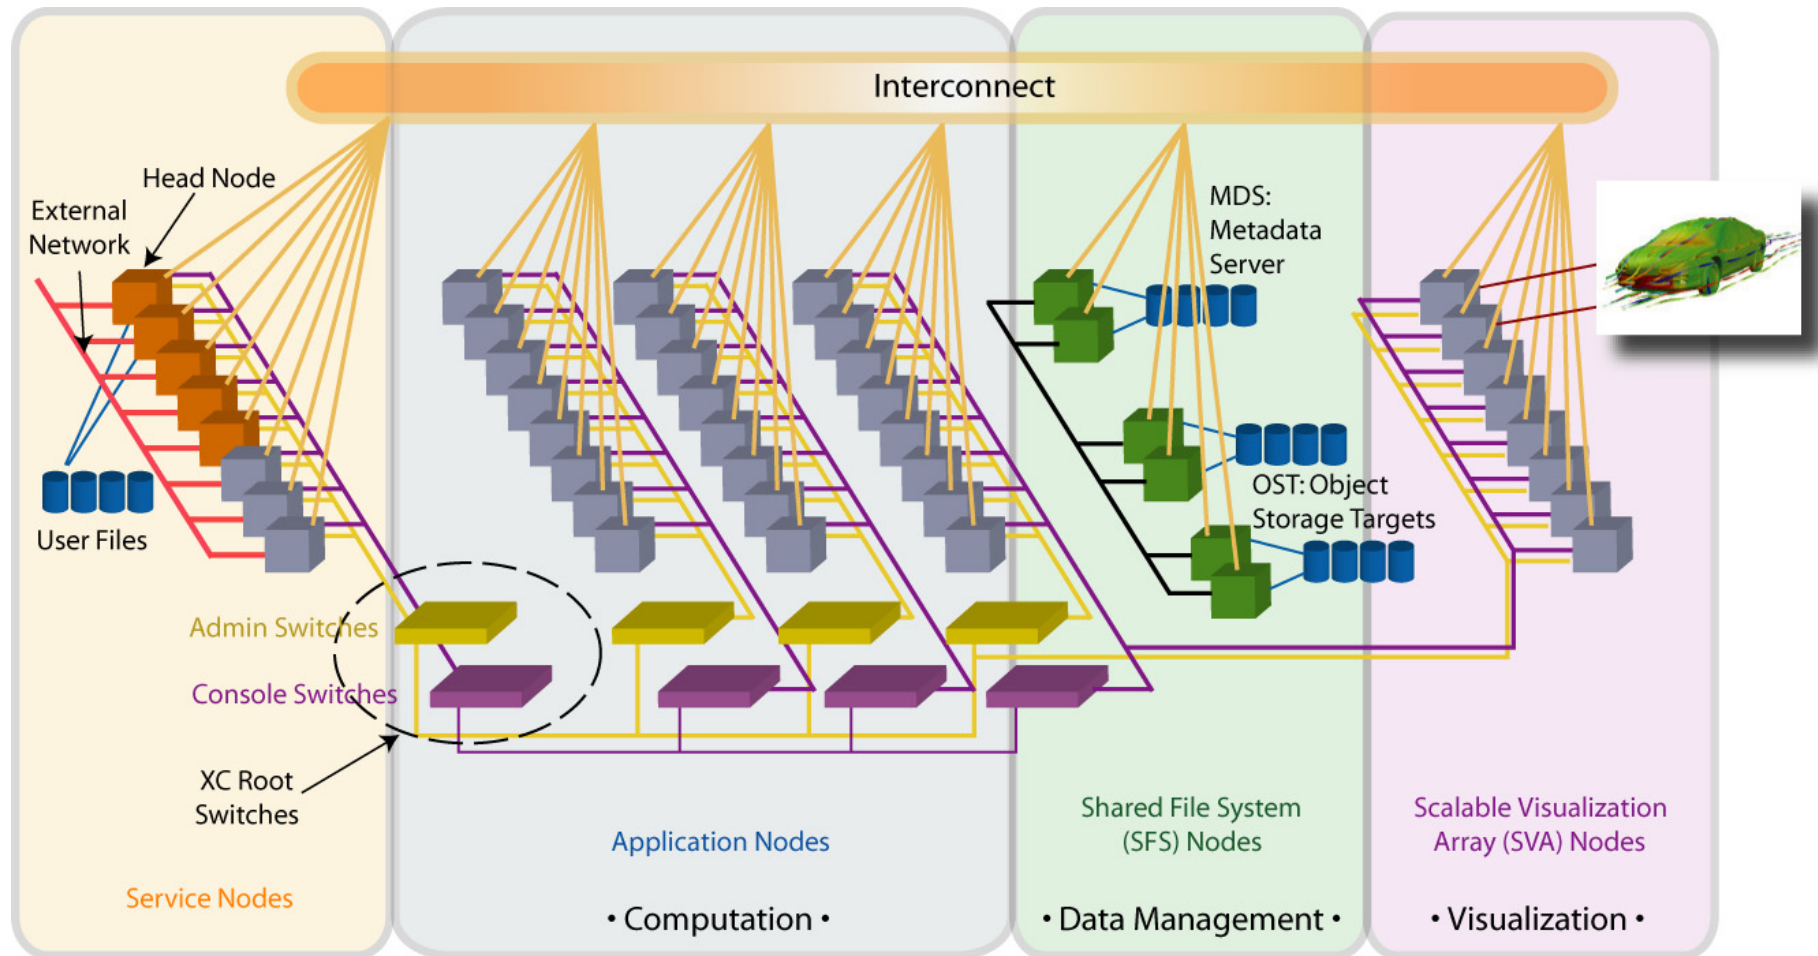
Interconnect

Head Node

External Network

User Files

Admin Switches

Console Switches

XC Root Switches

Service Nodes

Application Nodes

• Computation •

MDS: Metadata Server

OST: Object Storage Targets

Shared File System (SFS) Nodes

• Data Management •

Scalable Visualization Array (SVA) Nodes

• Visualization •